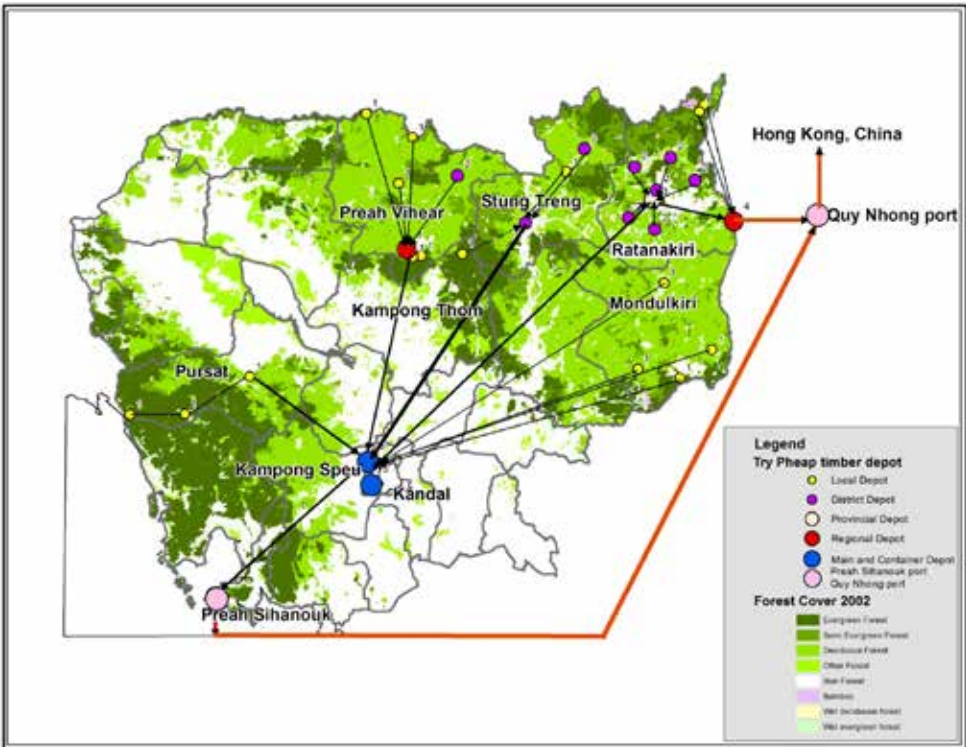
Hong Kong, China

Quy Nhong port

Preah Vihear

Stung Treng

Ratanakiri

Kampong Thom

Mondulkiri

Pursat

Kampong Speu

Kandal

Preah Sihanouk

1

4

Legend

Try Pheap timber depot

Local Depot

District Depot

Provincial Depot

Regional Depot

Main and Container Depot

Preah Sihanouk port

Quy Nhong port

Forest Cover 2002

Evergreen Forest

Semi Evergreen Forest

Deciduous Forest

Other Forest

Non Forest

Bamboo

Wet deciduous forest

Wet evergreen forest